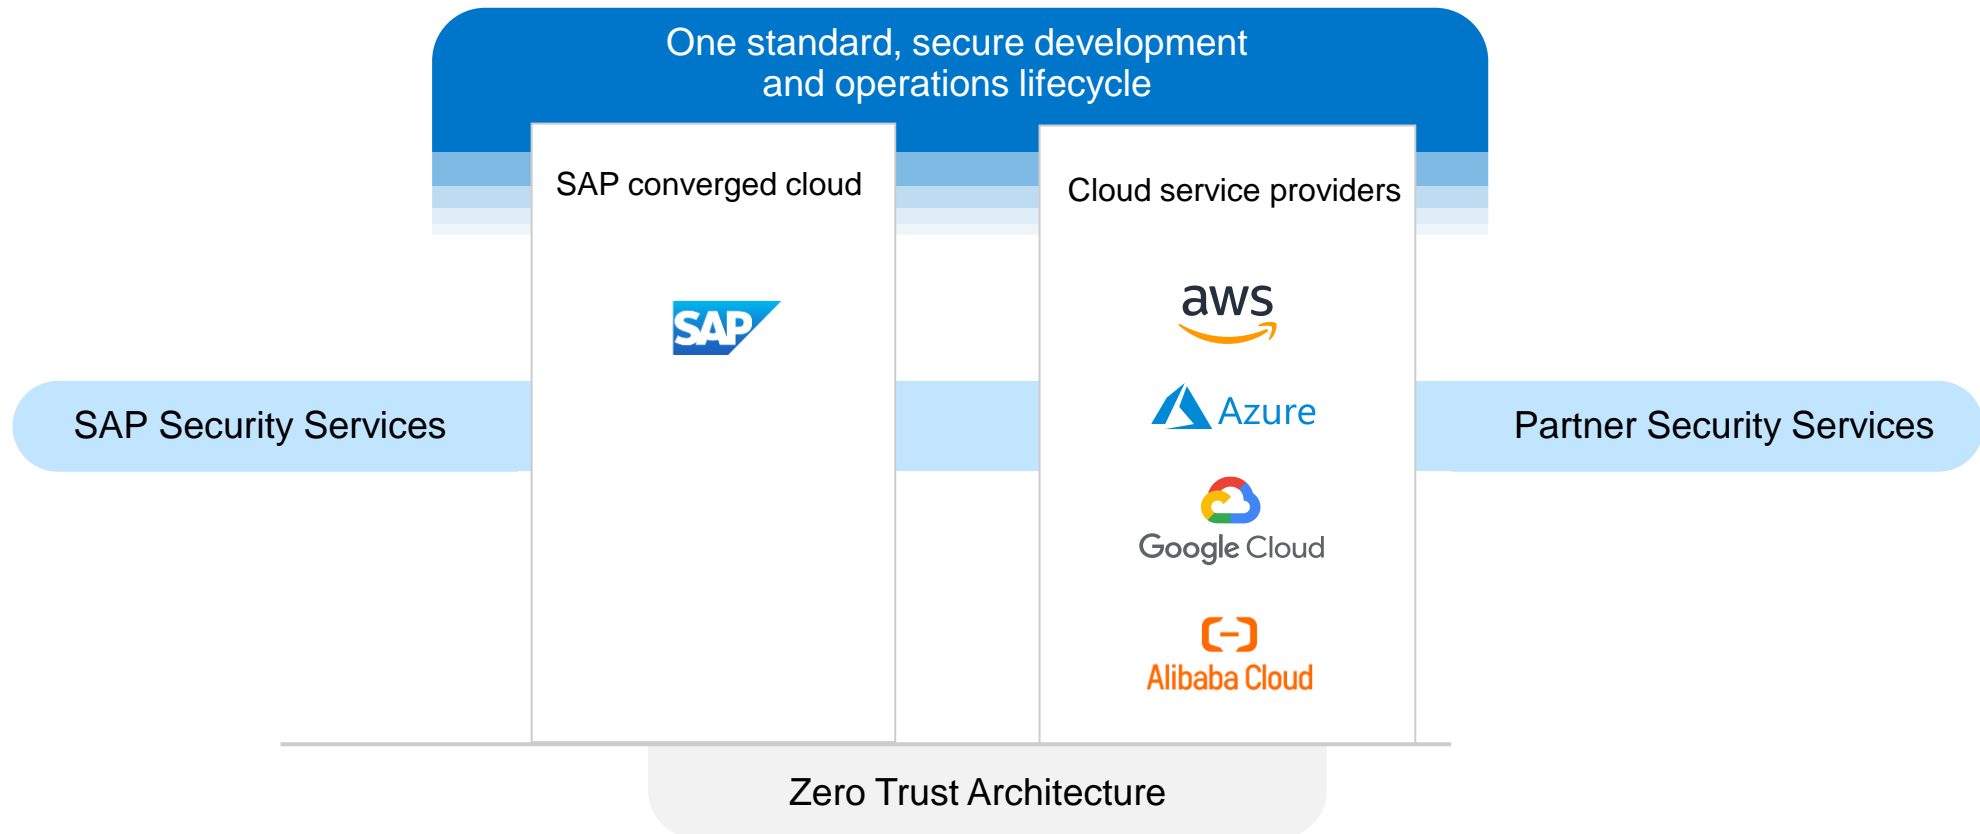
One standard, secure development and operations lifecycle

SAP converged cloud

SAP

Cloud service providers

aws

Azure

Google Cloud

Alibaba Cloud

SAP Security Services

Partner Security Services

Zero Trust Architecture